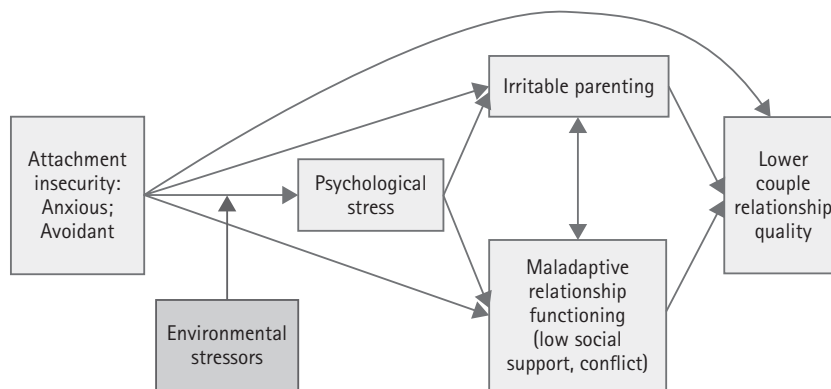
Attachment insecurity: Anxious; Avoidant

Psychological stress

Environmental stressors

Irritable parenting

Maladaptive relationship functioning (low social support, conflict)

Lower couple relationship quality